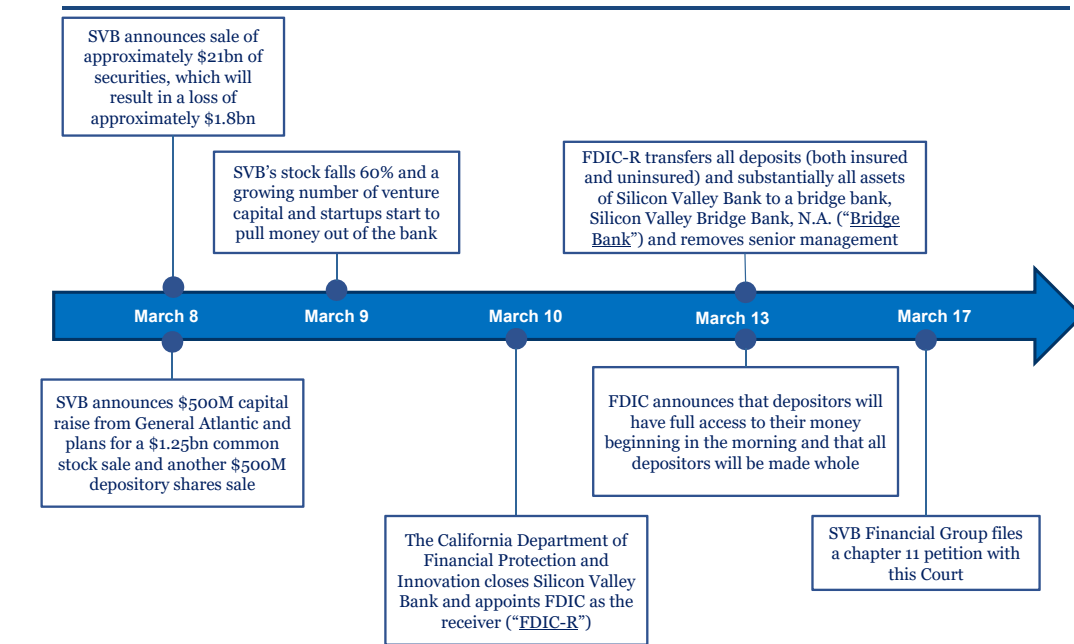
SVB announces sale of approximately $21bn of securities, which will result in a loss of approximately $1.8bn

SVB's stock falls 60% and a growing number of venture capital and startups start to pull money out of the bank

FDIC-R transfers all deposits (both insured and uninsured) and substantially all assets of Silicon Valley Bank to a bridge bank, Silicon Valley Bridge Bank, N.A. ("Bridge Bank") and removes senior management

March 8

March 9

March 10

March 13

March 17

SVB announces $500M capital raise from General Atlantic and plans for a $1.25bn common stock sale and another $500M depository shares sale

The California Department of Financial Protection and Innovation closes Silicon Valley Bank and appoints FDIC as the receiver ("FDIC-R")

FDIC announces that depositors will have full access to their money beginning in the morning and that all depositors will be made whole

SVB Financial Group files a chapter 11 petition with this Court